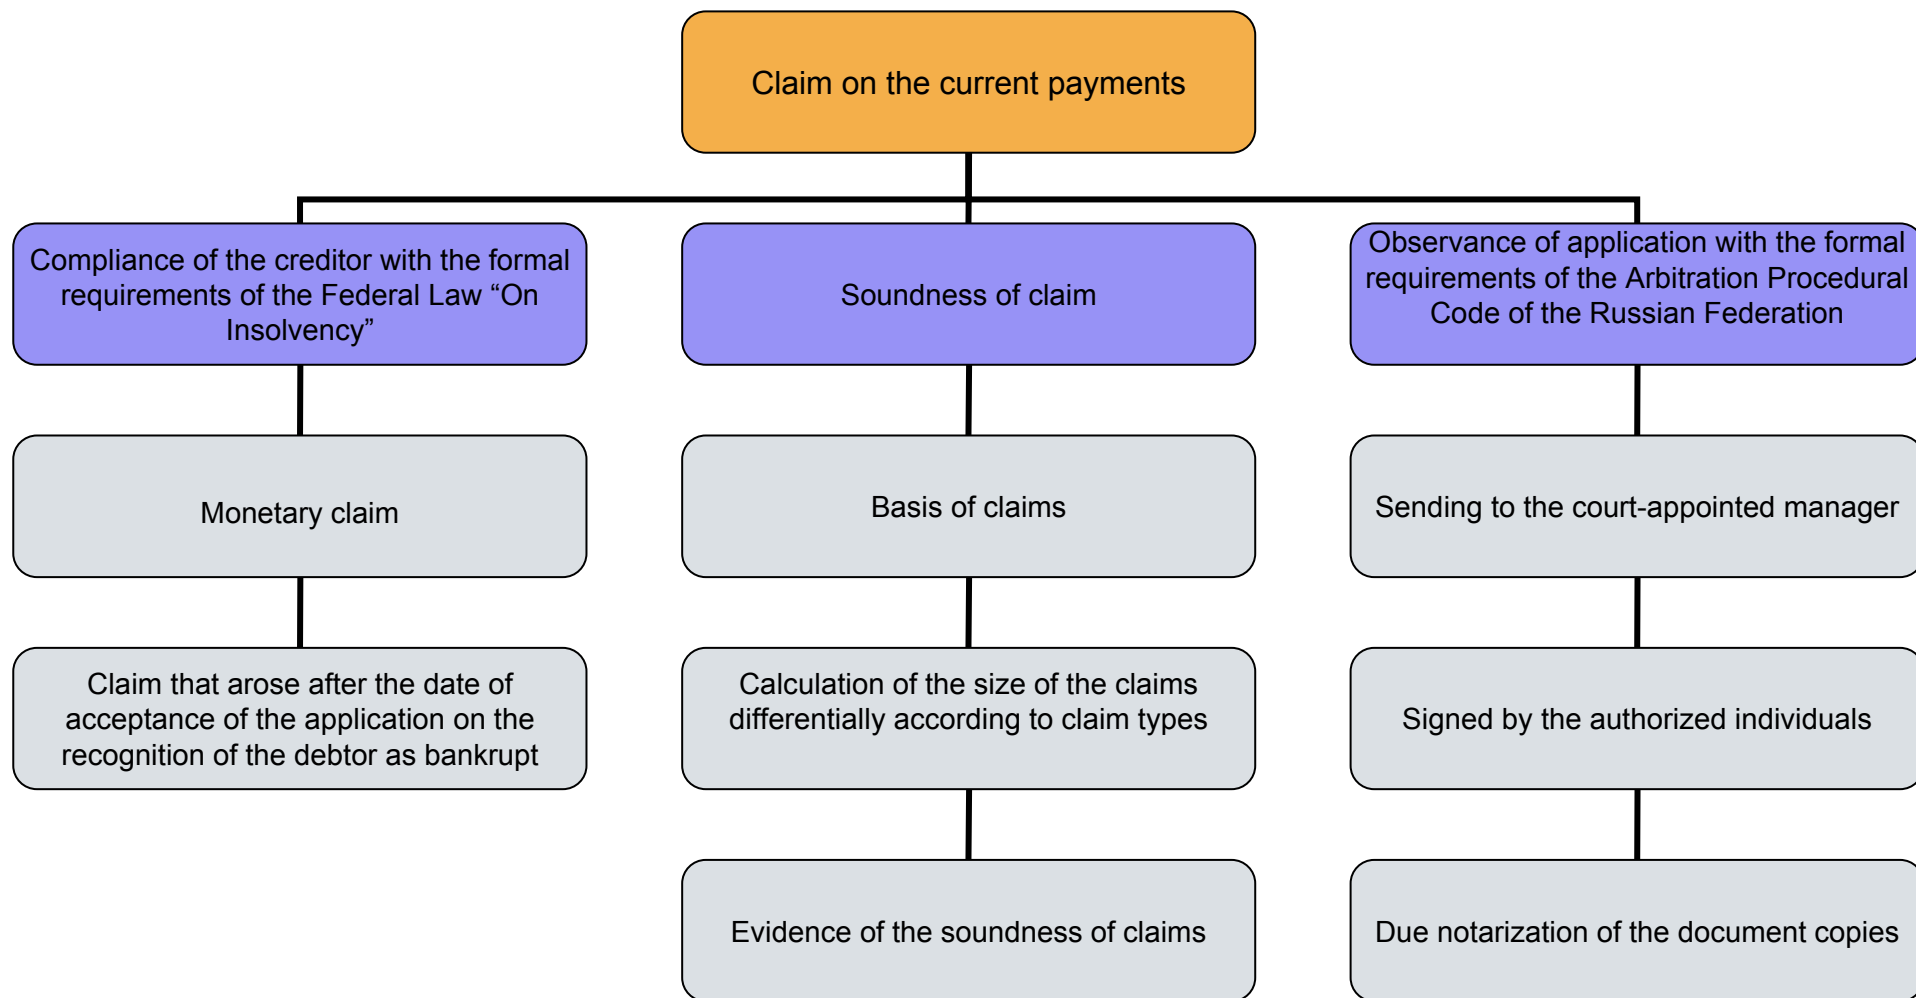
Claim on the current payments

Compliance of the creditor with the formal requirements of the Federal Law “On Insolvency”

Monetary claim

Claim that arose after the date of acceptance of the application on the recognition of the debtor as bankrupt

Soundness of claim

Basis of claims

Calculation of the size of the claims differentially according to claim types

Evidence of the soundness of claims

Observance of application with the formal requirements of the Arbitration Procedural Code of the Russian Federation

Sending to the court-appointed manager

Signed by the authorized individuals

Due notarization of the document copies